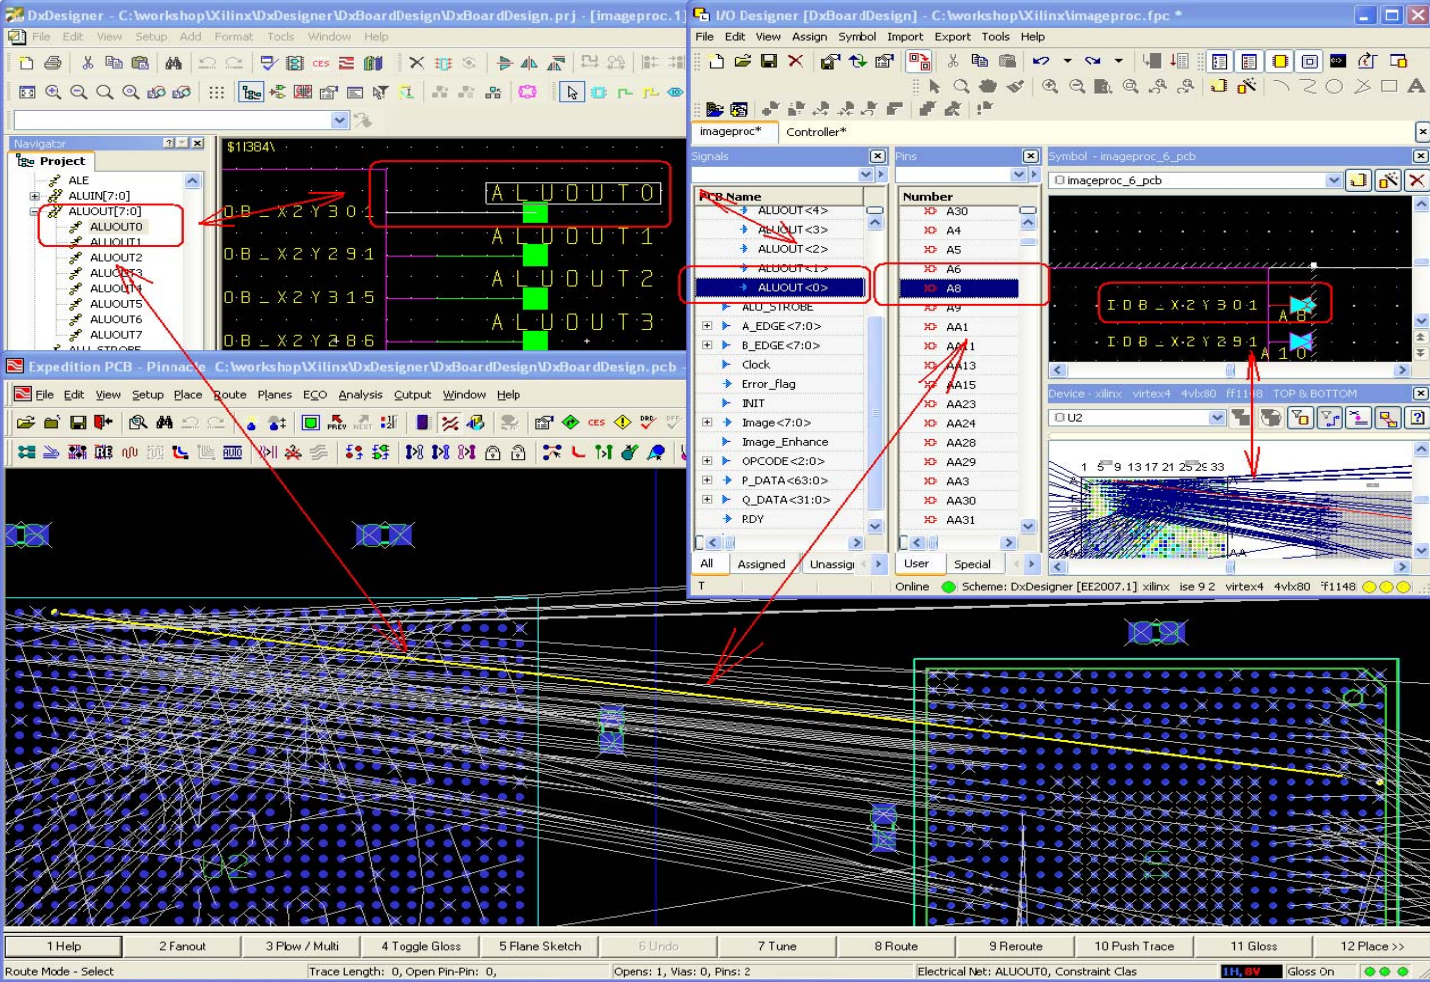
DxDesigner - C:\workshop\Xilinx\DxDesigner\DxBoardDesign\DxBoardDesign.prj - [imageproc.1]
File Edit View Setup Add Format Tools Window Help

Navigator
Project
ALE
ALUIN[7:0]
ALUOUT[7:0]
ALUOUT0
ALUOUT1
ALUOUT2
ALUOUT3
ALUOUT4
ALUOUT5
ALUOUT6
ALUOUT7
ALU_STROBE

$11384\
ALUOUT0
0B_X2Y301
ALUOUT1
0B_X2Y291
ALUOUT2
0B_X2Y315
ALUOUT3
0B_X2Y286

I/O Designer [DxBoardDesign] - C:\workshop\Xilinx\imageproc.fpc *
File Edit View Assign Symbol Import Export Tools Help
imageproc* Controller*

Signals
PCB Name
ALUOUT<4>
ALUOUT<3>
ALUOUT<2>
ALUOUT<1>
ALUOUT<0>
ALU_STROBE
A_EDGE<7:0>
B_EDGE<7:0>
Clock
Error_flag
INIT
Image<7:0>
Image_Enhance
OPCODE<2:0>
P_DATA<63:0>
Q_DATA<31:0>
RDY
All Assigned Unassig

Pins
Number
A30
A4
A5
A6
A8
A9
AA1
AA11
AA13
AA15
AA23
AA24
AA28
AA29
AA3
AA30
AA31
User Special

Symbol - imageproc_6_pcb
imageproc_6_pcb
IDB_X2Y301
A8
IDB_X2Y291
A10

Device - xilinx virtex4 4vlx80 ff1148 TOP & BOTTOM
U2
1 5 9 13 17 21 25 29 33

T
Online Scheme: DxDesigner [EE2007.1] xilinx ise 9 2 virtex4 4vlx80 ff1148

Expedition PCB - Pinnacle C:\workshop\Xilinx\DxDesigner\DxBoardDesign\DxBoardDesign.pcb
File Edit View Setup Place Route Planes ECO Analysis Output Window Help

1 Help | 2 Fanout | 3 Plow / Multi | 4 Toggle Gloss | 5 Plane Sketch | 6 Undo | 7 Tune | 8 Route | 9 Reroute | 10 Push Trace | 11 Gloss | 12 Place >>
Route Mode - Select | Trace Length: 0, Open Pin-Pin: 0, | Opens: 1, Vias: 0, Pins: 2 | Electrical Net: ALUOUT0, Constraint Clas | 1H, 8V | Gloss On